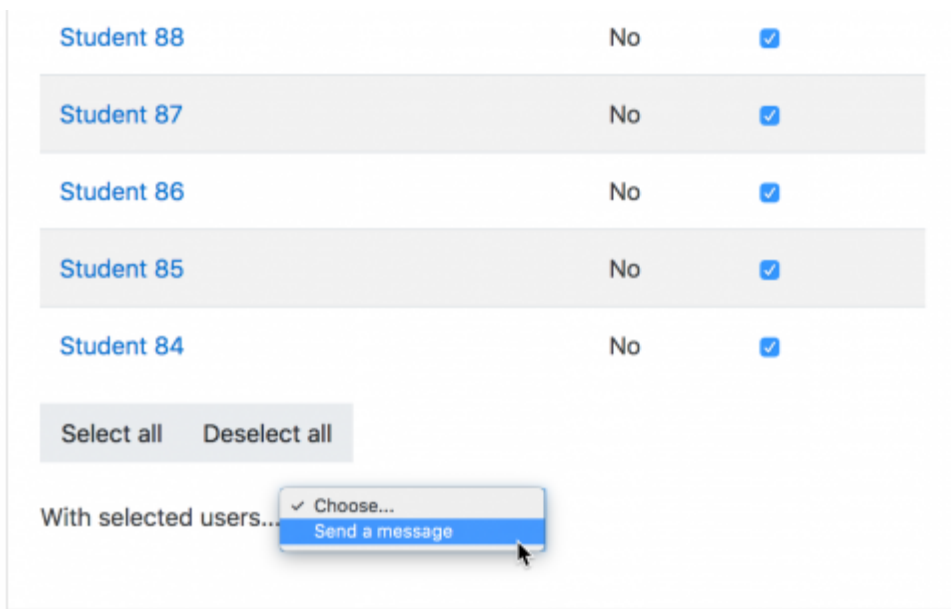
| | | |
|---|---|---|
| Student 88 | No | ☑ |
| Student 87 | No | ☑ |
| Student 86 | No | ☑ |
| Student 85 | No | ☑ |
| Student 84 | No | ☑ |

Select all Deselect all

With selected users... ✓ Choose...
Send a message